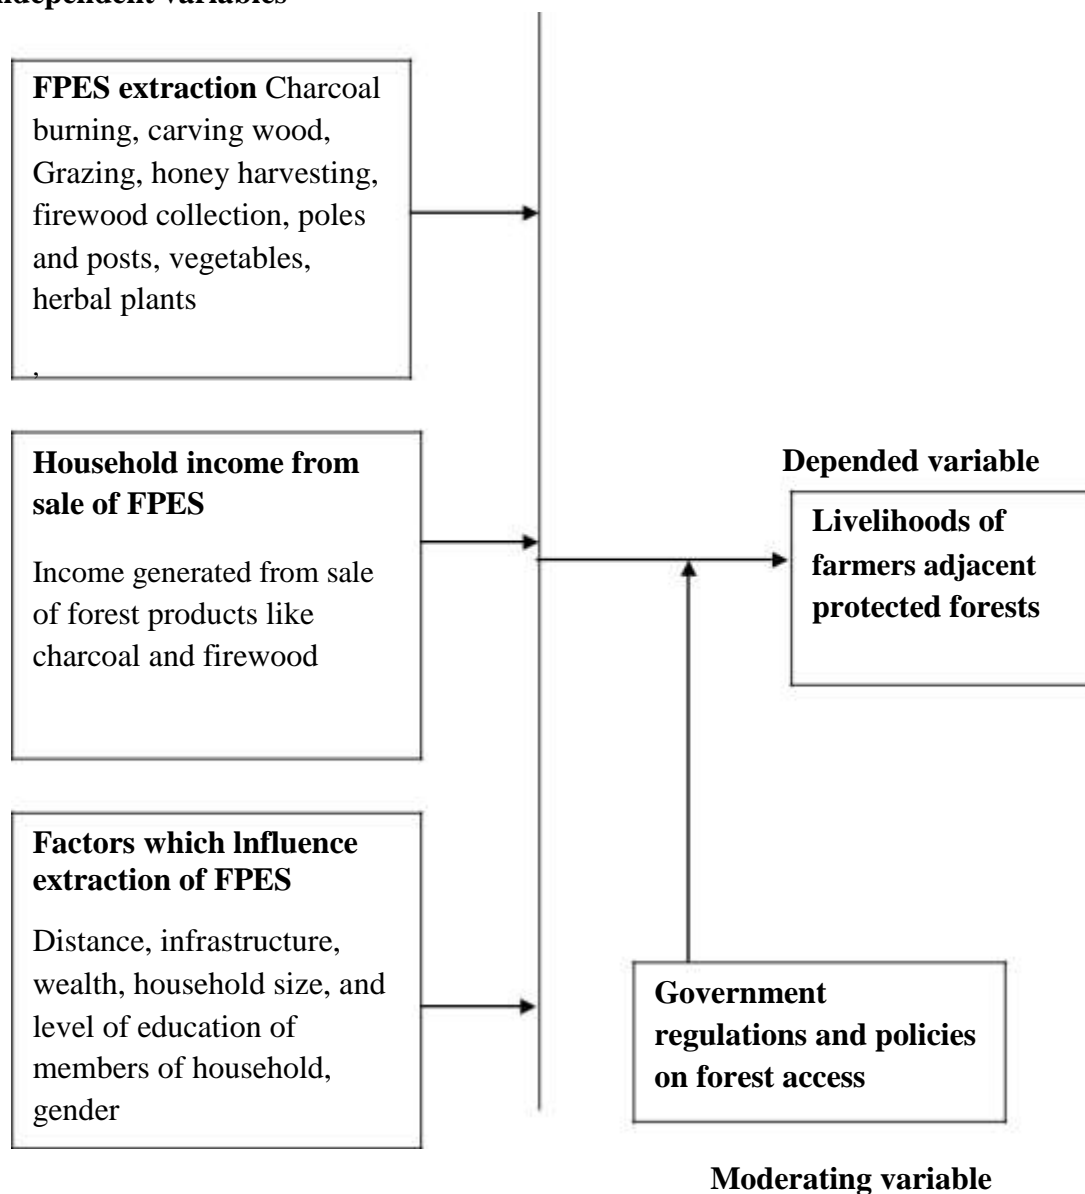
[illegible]ndependent variables

**FPES extraction** Charcoal burning, carving wood, Grazing, honey harvesting, firewood collection, poles and posts, vegetables, herbal plants

,

**Household income from sale of FPES**

Income generated from sale of forest products like charcoal and firewood

**Factors which lnfluence extraction of FPES**

Distance, infrastructure, wealth, household size, and level of education of members of household, gender

**Depended variable**

**Livelihoods of farmers adjacent protected forests**

**Government regulations and policies on forest access**

**Moderating variable**